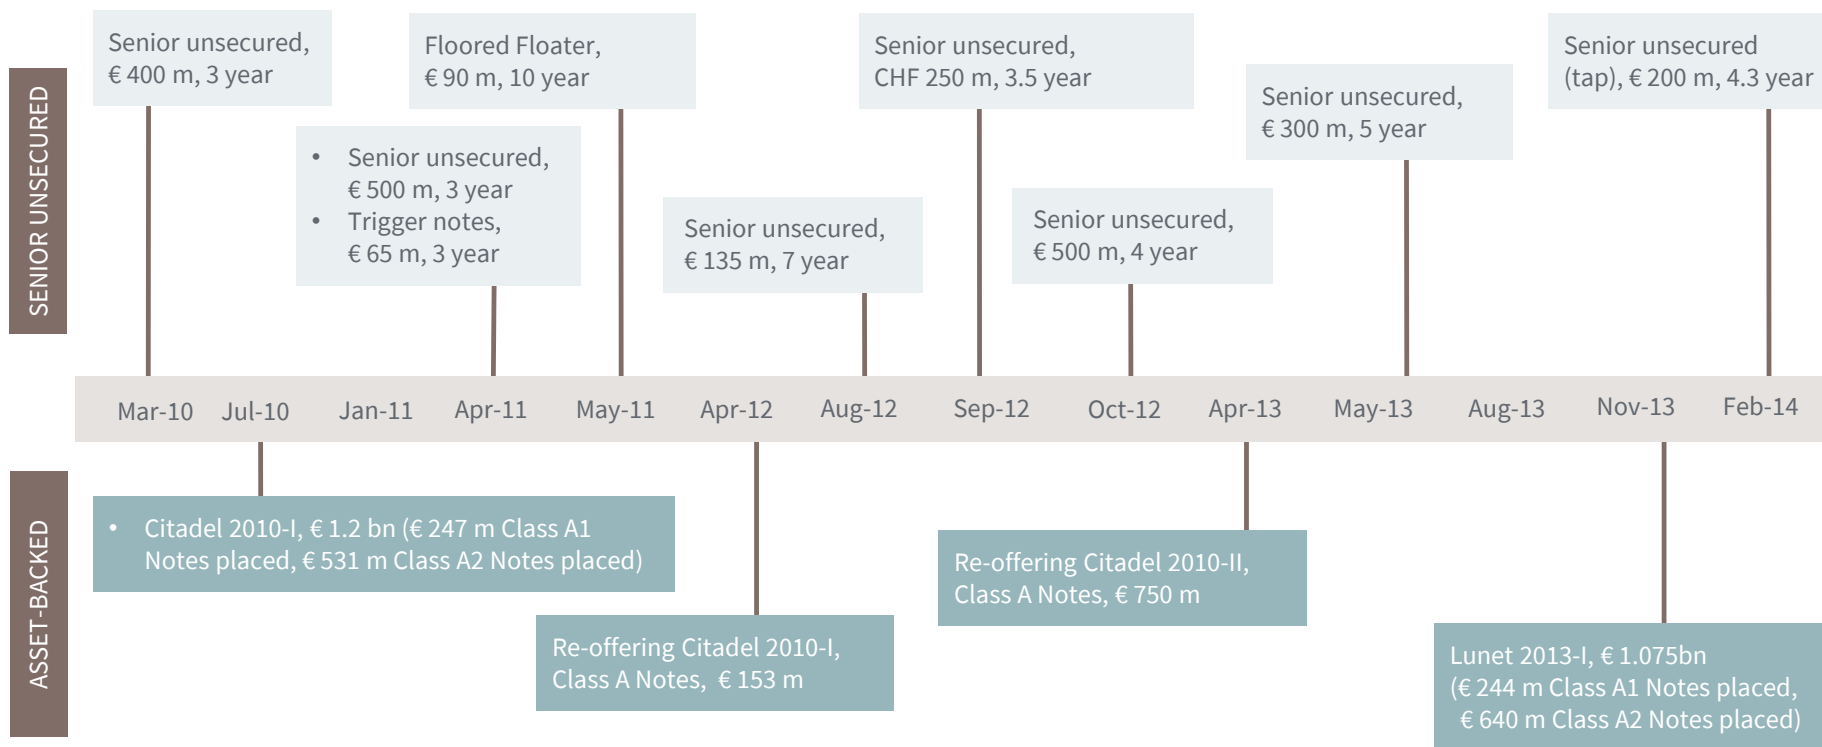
SENIOR UNSECURED

Senior unsecured, € 400 m, 3 year

Floored Floater, € 90 m, 10 year

Senior unsecured, CHF 250 m, 3.5 year

Senior unsecured (tap), € 200 m, 4.3 year

Senior unsecured, € 300 m, 5 year

• Senior unsecured, € 500 m, 3 year
• Trigger notes, € 65 m, 3 year

Senior unsecured, € 135 m, 7 year

Senior unsecured, € 500 m, 4 year

Mar-10 Jul-10 Jan-11 Apr-11 May-11 Apr-12 Aug-12 Sep-12 Oct-12 Apr-13 May-13 Aug-13 Nov-13 Feb-14

ASSET-BACKED

• Citadel 2010-I, € 1.2 bn (€ 247 m Class A1 Notes placed, € 531 m Class A2 Notes placed)

Re-offering Citadel 2010-II, Class A Notes, € 750 m

Re-offering Citadel 2010-I, Class A Notes, € 153 m

Lunet 2013-I, € 1.075bn (€ 244 m Class A1 Notes placed, € 640 m Class A2 Notes placed)